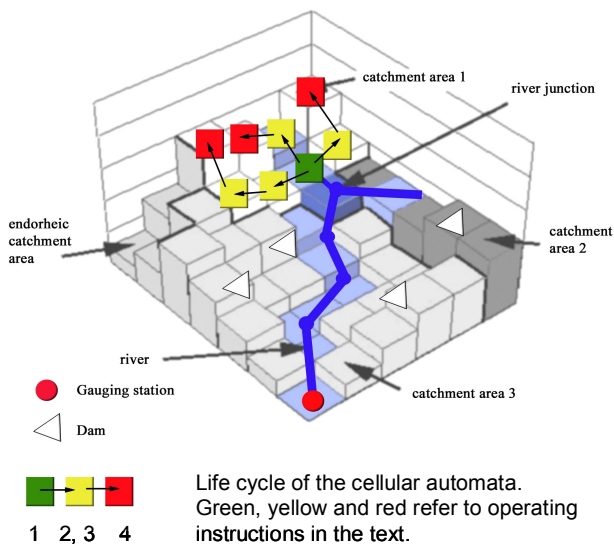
catchment area 1

river junction

endorheic catchment area

catchment area 2

river

Gauging station

Dam

catchment area 3

1 2, 3 4

Life cycle of the cellular automata. Green, yellow and red refer to operating instructions in the text.